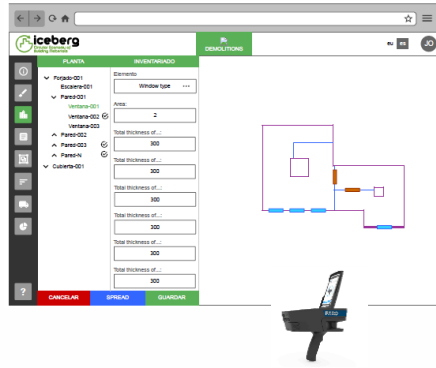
Iceberg
Circular Economy of Building Materials
DEMOLITIONS
eu es
JO
PLANTA
INVENTARIADO
Forjado-001
Escalera-001
Pared-001
Ventana-001
Ventana-002
Ventana-003
Pared-002
Pared-003
Pared-N
Cubierta-001
Elemento
Window type
Area:
2
Total thickness of...:
300
Total thickness of...:
300
Total thickness of...:
300
Total thickness of...:
300
Total thickness of...:
300
Total thickness of...:
300
Total thickness of...:
300
?
CANCELAR
SPREAD
GUARDAR